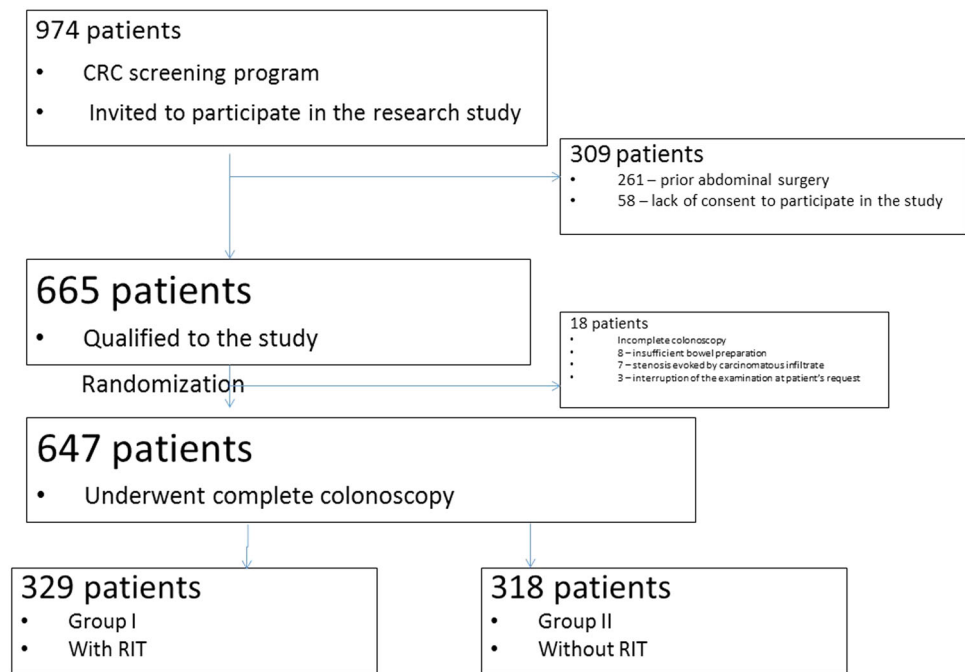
974 patients
- CRC screening program
- Invited to participate in the research study

309 patients
- 261 – prior abdominal surgery
- 58 – lack of consent to participate in the study

665 patients
- Qualified to the study

Randomization

18 patients
- Incomplete colonoscopy
- 8 – insufficient bowel preparation
- 7 – stenosis evoked by carcinomatous infiltrate
- 3 – interruption of the examination at patient's request

647 patients
- Underwent complete colonoscopy

329 patients
- Group I
- With RIT

318 patients
- Group II
- Without RIT